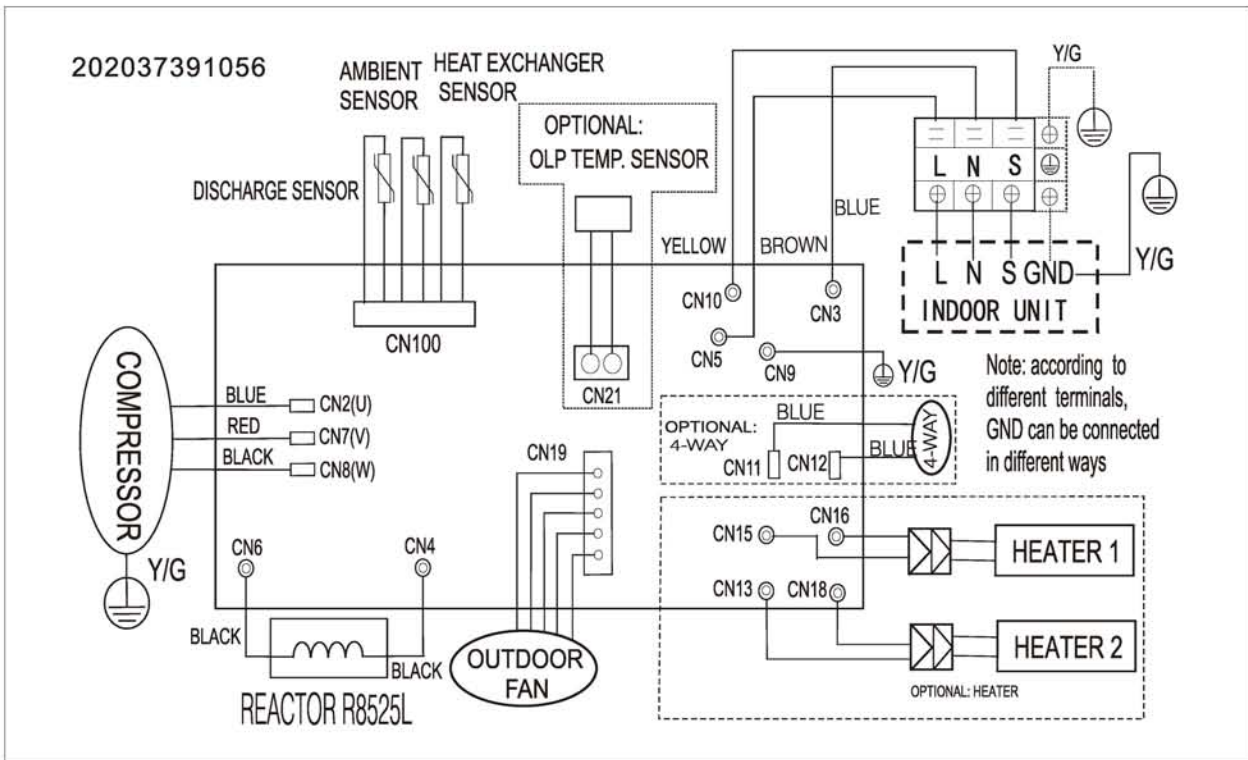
202037391056

AMBIENT SENSOR

HEAT EXCHANGER SENSOR

DISCHARGE SENSOR

OPTIONAL: OLP TEMP. SENSOR

Y/G

L N S

BLUE

YELLOW

BROWN

L N S GND

Y/G

INDOOR UNIT

CN10

CN3

CN5

CN9

Y/G

CN100

CN21

COMPRESSOR

BLUE

CN2(U)

RED

CN7(V)

BLACK

CN8(W)

Note: according to different terminals, GND can be connected in different ways

OPTIONAL: 4-WAY

BLUE

CN11

CN12

BLUE

4-WAY

CN19

CN15

CN16

HEATER 1

CN6

CN4

Y/G

CN13

CN18

HEATER 2

BLACK

BLACK

OUTDOOR FAN

OPTIONAL: HEATER

REACTOR R8525L